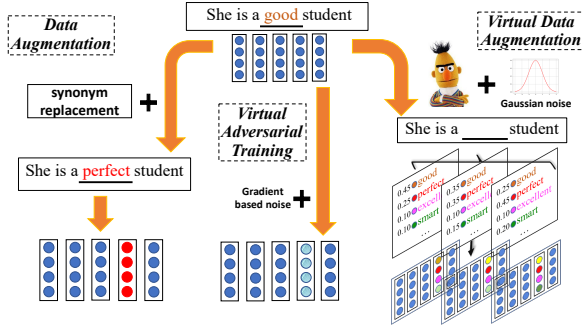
She is a good student

Data Augmentation

Virtual Data Augmentation

synonym replacement +

Virtual Adversarial Training

+ Gaussian noise

She is a _____ student

She is a perfect student

Gradient based noise +

0.45 good
0.25 perfect
0.10 excellent
0.10 smart
...

0.45 good
0.25 perfect
0.10 excellent
0.10 smart
...

0.45 good
0.25 perfect
0.10 excellent
0.20 smart
...